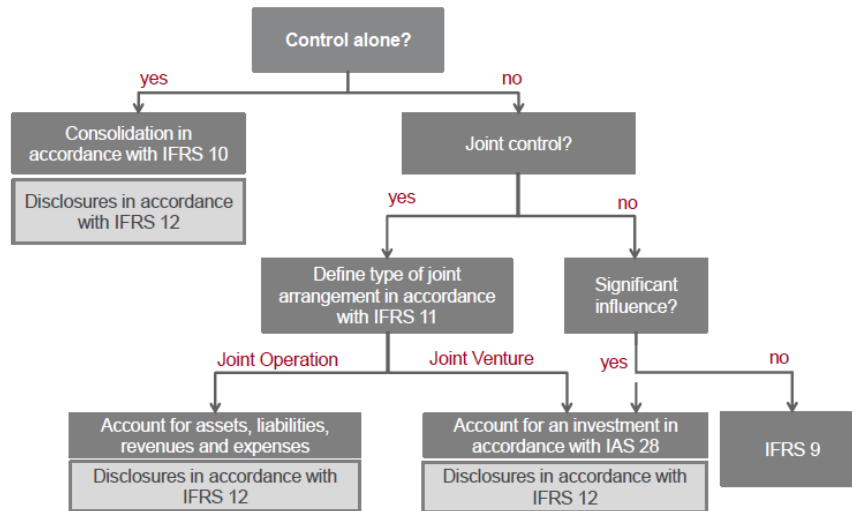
Control alone?

yes

no

Consolidation in accordance with IFRS 10

Disclosures in accordance with IFRS 12

Joint control?

yes

no

Define type of joint arrangement in accordance with IFRS 11

Significant influence?

Joint Operation

Joint Venture

yes

no

Account for assets, liabilities, revenues and expenses

Disclosures in accordance with IFRS 12

Account for an investment in accordance with IAS 28

Disclosures in accordance with IFRS 12

IFRS 9